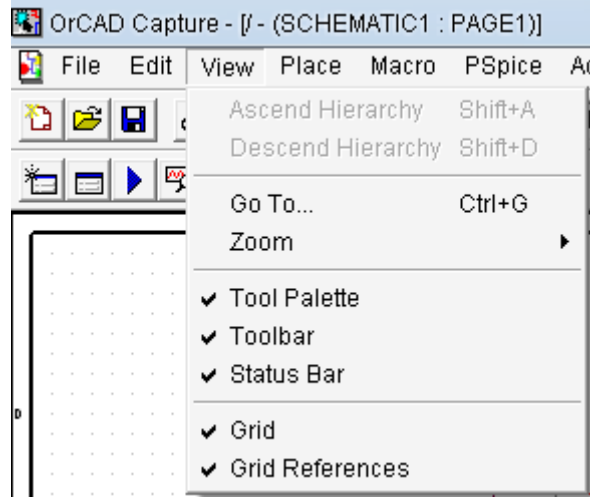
OrCAD Capture - [/ - (SCHEMATIC1 : PAGE1)]

File Edit View Place Macro PSpice Ac

Ascend Hierarchy Shift+A
Descend Hierarchy Shift+D

Go To... Ctrl+G
Zoom

✔ Tool Palette
✔ Toolbar
✔ Status Bar

✔ Grid
✔ Grid References

D